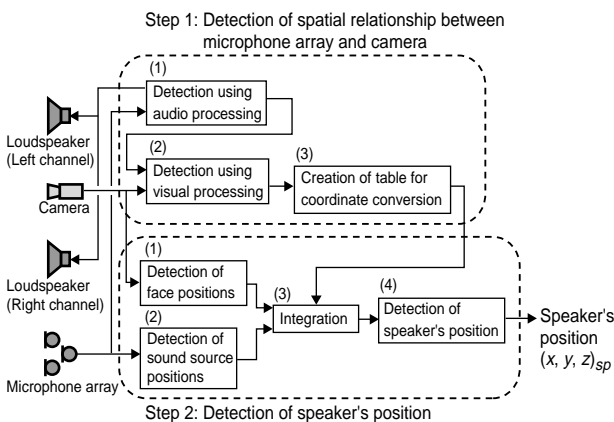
Step 1: Detection of spatial relationship between microphone array and camera

(1)
Detection using audio processing

(2)
Detection using visual processing

(3)
Creation of table for coordinate conversion

Loudspeaker (Left channel)

Camera

Loudspeaker (Right channel)

Microphone array

(1)
Detection of face positions

(2)
Detection of sound source positions

(3)
Integration

(4)
Detection of speaker's position

Speaker's position $(x, y, z)_{sp}$

Step 2: Detection of speaker's position